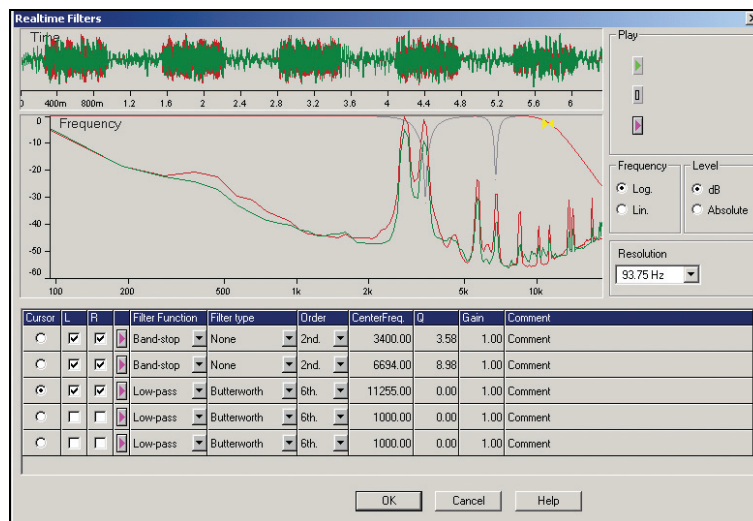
Realtime Filters

×

Time

0 400m 800m 1.2 1.6 2 2.4 2.8 3.2 3.6 4 4.4 4.8 5.2 5.6 6

Frequency

0 -10 -20 -30 -40 -50 -60

100 200 500 1k 2k 5k 10k

Play

Frequency
Log.
Lin.

Level
dB
Absolute

Resolution
93.75 Hz

| Cursor | L | R | | Filter Function | Filter type | Order | CenterFreq. | Q | Gain | Comment |
|---|---|---|---|---|---|---|---|---|---|---|
| | ☑ | ☑ | | Band-stop | None | 2nd. | 3400.00 | 3.58 | 1.00 | Comment |
| | ☑ | ☑ | | Band-stop | None | 2nd. | 6694.00 | 8.98 | 1.00 | Comment |
| ⊙ | ☑ | ☑ | | Low-pass | Butterworth | 6th. | 11255.00 | 0.00 | 1.00 | Comment |
| | ☐ | ☐ | | Low-pass | Butterworth | 6th. | 1000.00 | 0.00 | 1.00 | Comment |
| | ☐ | ☐ | | Low-pass | Butterworth | 6th. | 1000.00 | 0.00 | 1.00 | Comment |

OK Cancel Help